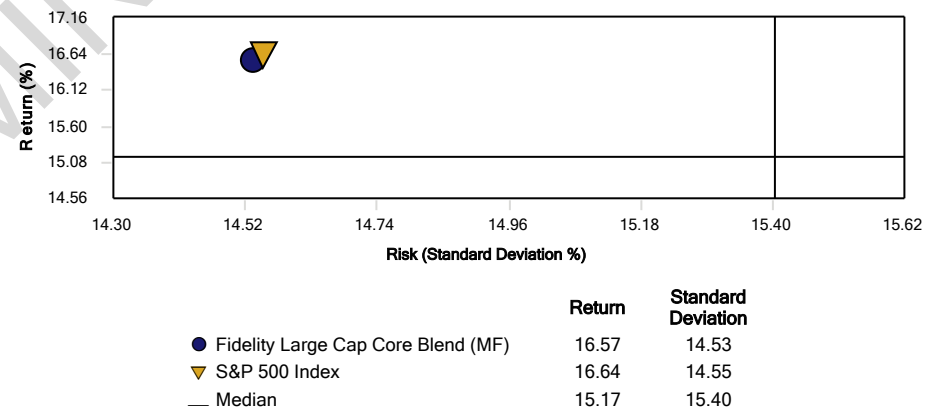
17.16
16.64
16.12
15.60
15.08
14.56

Return (%)

14.30 14.52 14.74 14.96 15.18 15.40 15.62

Risk (Standard Deviation %)

| | Return | Standard Deviation |
|---|---|---|
| Fidelity Large Cap Core Blend (MF) | 16.57 | 14.53 |
| S&P 500 Index | 16.64 | 14.55 |
| Median | 15.17 | 15.40 |